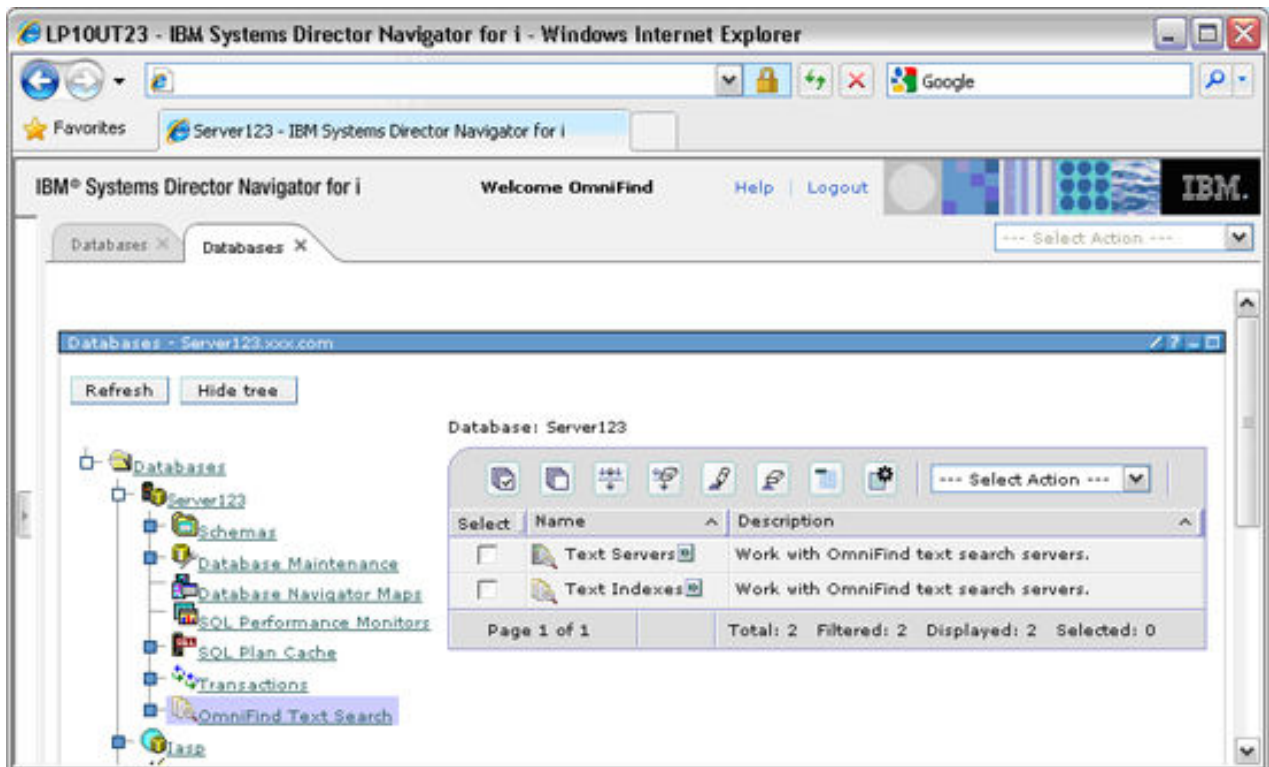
LP10UT23 - IBM Systems Director Navigator for i - Windows Internet Explorer

Google

Favorites

Server123 - IBM Systems Director Navigator for i

IBM® Systems Director Navigator for i

Welcome OmniFind

Help | Logout

IBM.

Databases ✕

Databases ✕

--- Select Action ---

Databases - Server123.xxx.com

Refresh

Hide tree

Databases
Server123
Schemas
Database Maintenance
Database Navigator Maps
SQL Performance Monitors
SQL Plan Cache
Transactions
OmniFind Text Search
Iasp

Database: Server123

--- Select Action ---

| Select | Name | Description |
|---|---|---|
| ☐ | Text Servers | Work with OmniFind text search servers. |
| ☐ | Text Indexes | Work with OmniFind text search servers. |
| Page 1 of 1 | | Total: 2 Filtered: 2 Displayed: 2 Selected: 0 |